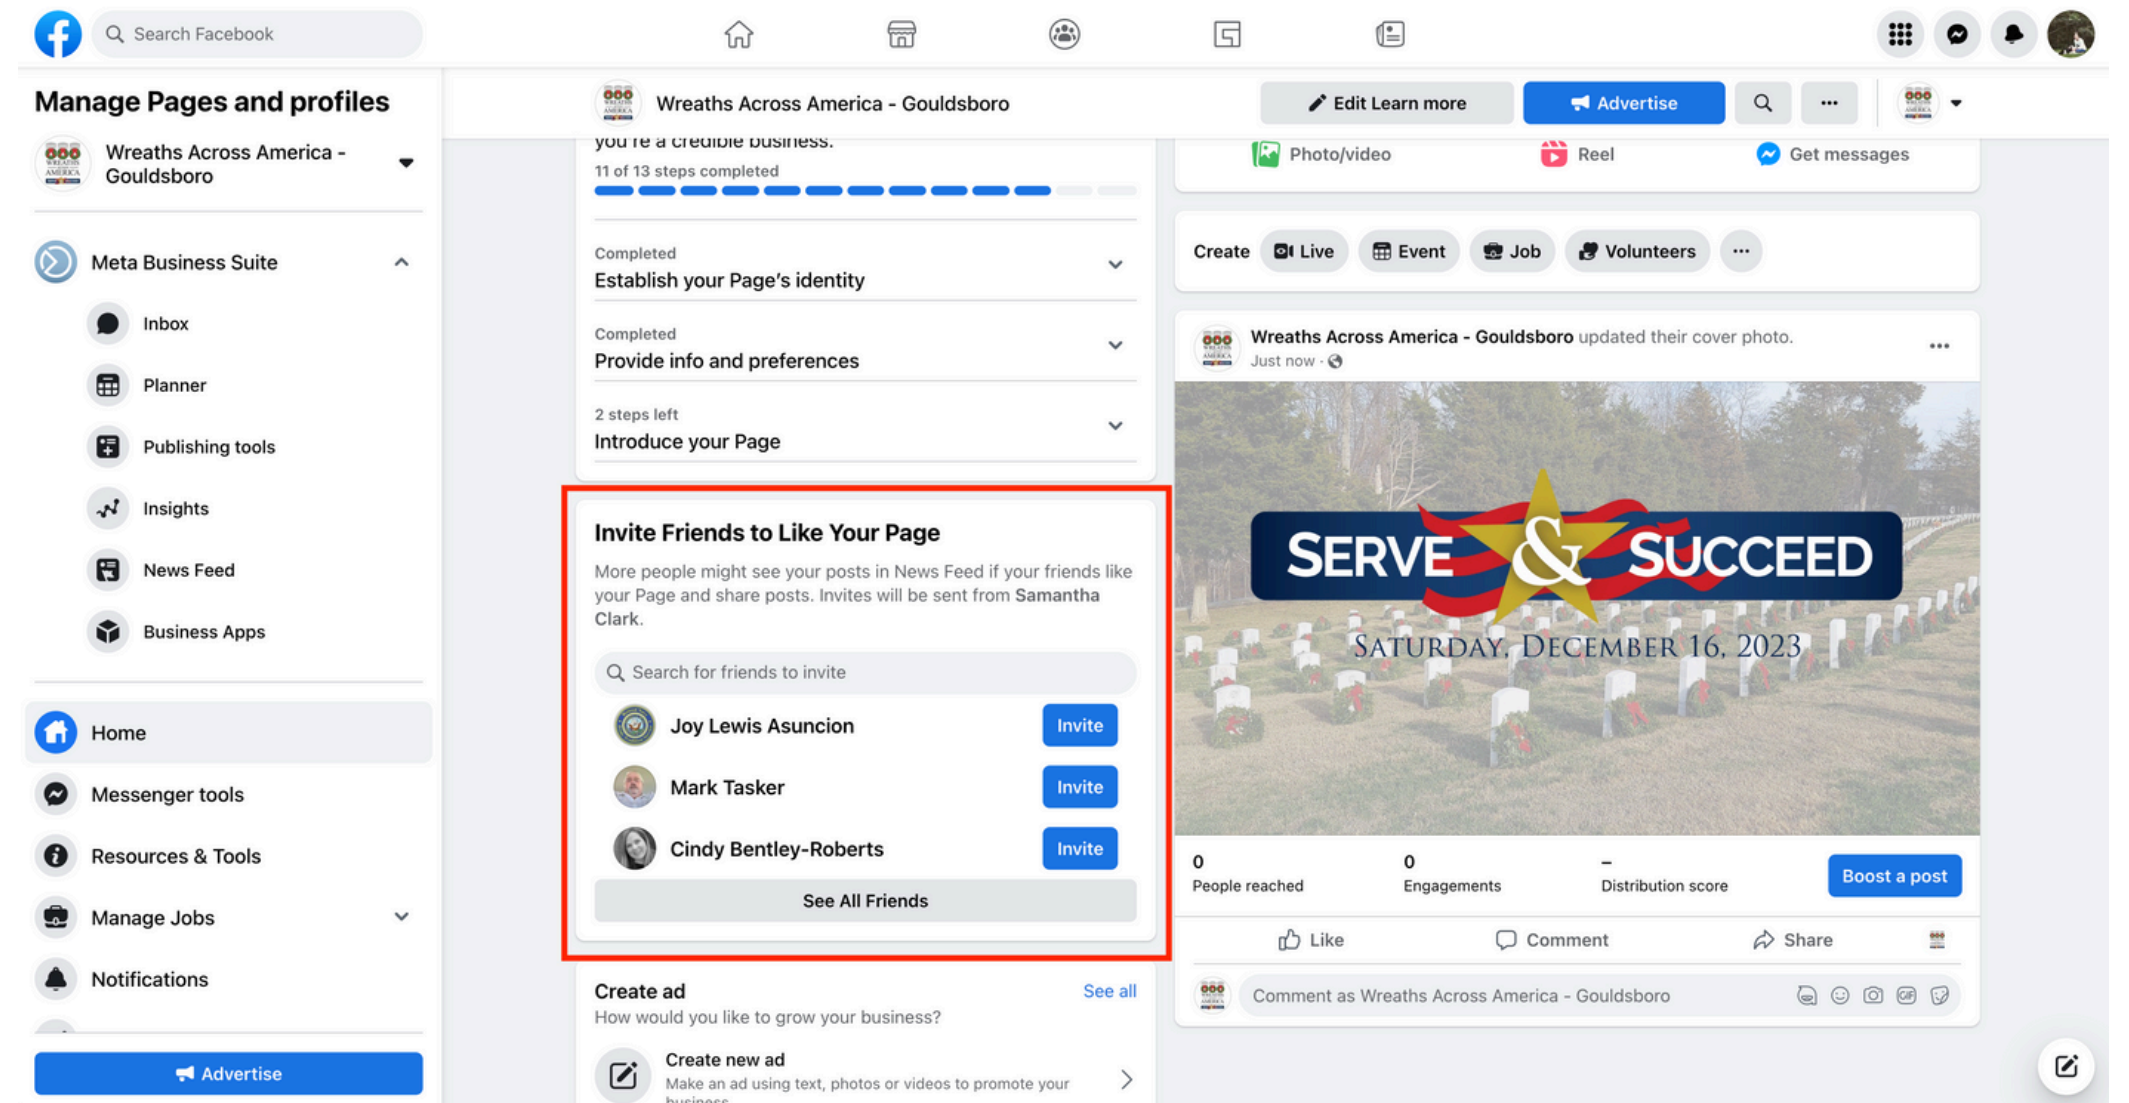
Search Facebook

Manage Pages and profiles

Wreaths Across America - Gouldsboro

Meta Business Suite

Inbox

Planner

Publishing tools

Insights

News Feed

Business Apps

Home

Messenger tools

Resources & Tools

Manage Jobs

Notifications

Advertise

Wreaths Across America - Gouldsboro

Edit Learn more

Advertise

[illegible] you're a credible business.

11 of 13 steps completed

Completed
Establish your Page's identity

Completed
Provide info and preferences

2 steps left
Introduce your Page

Invite Friends to Like Your Page

More people might see your posts in News Feed if your friends like your Page and share posts. Invites will be sent from **Samantha Clark**.

Search for friends to invite

Joy Lewis Asuncion Invite

Mark Tasker Invite

Cindy Bentley-Roberts Invite

See All Friends

Create ad See all
How would you like to grow your business?

Create new ad
Make an ad using text, photos or videos to promote your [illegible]

Photo/video Reel Get messages

Create Live Event Job Volunteers

Wreaths Across America - Gouldsboro updated their cover photo.
Just now ·

SERVE & SUCCEED
SATURDAY, DECEMBER 16, 2023

0
People reached

0
Engagements

–
Distribution score

Boost a post

Like Comment Share

Comment as Wreaths Across America - Gouldsboro